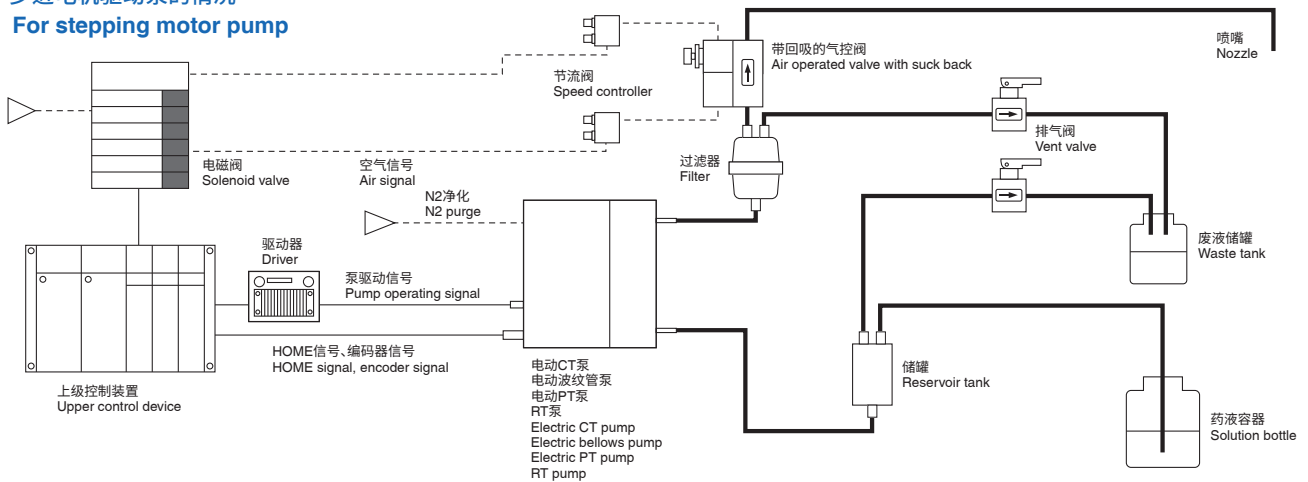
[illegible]
For stepping motor pump

带回吸的气控阀
Air operated valve with suck back

喷嘴
Nozzle

节流阀
Speed controller

排气阀
Vent valve

过滤器
Filter

电磁阀
Solenoid valve

空气信号
Air signal

N2净化
N2 purge

废液储罐
Waste tank

驱动器
Driver

泵驱动信号
Pump operating signal

HOME信号、编码器信号
HOME signal, encoder signal

储罐
Reservoir tank

上级控制装置
Upper control device

电动CT泵
电动波纹管泵
电动PT泵
RT泵
Electric CT pump
Electric bellows pump
Electric PT pump
RT pump

药液容器
Solution bottle